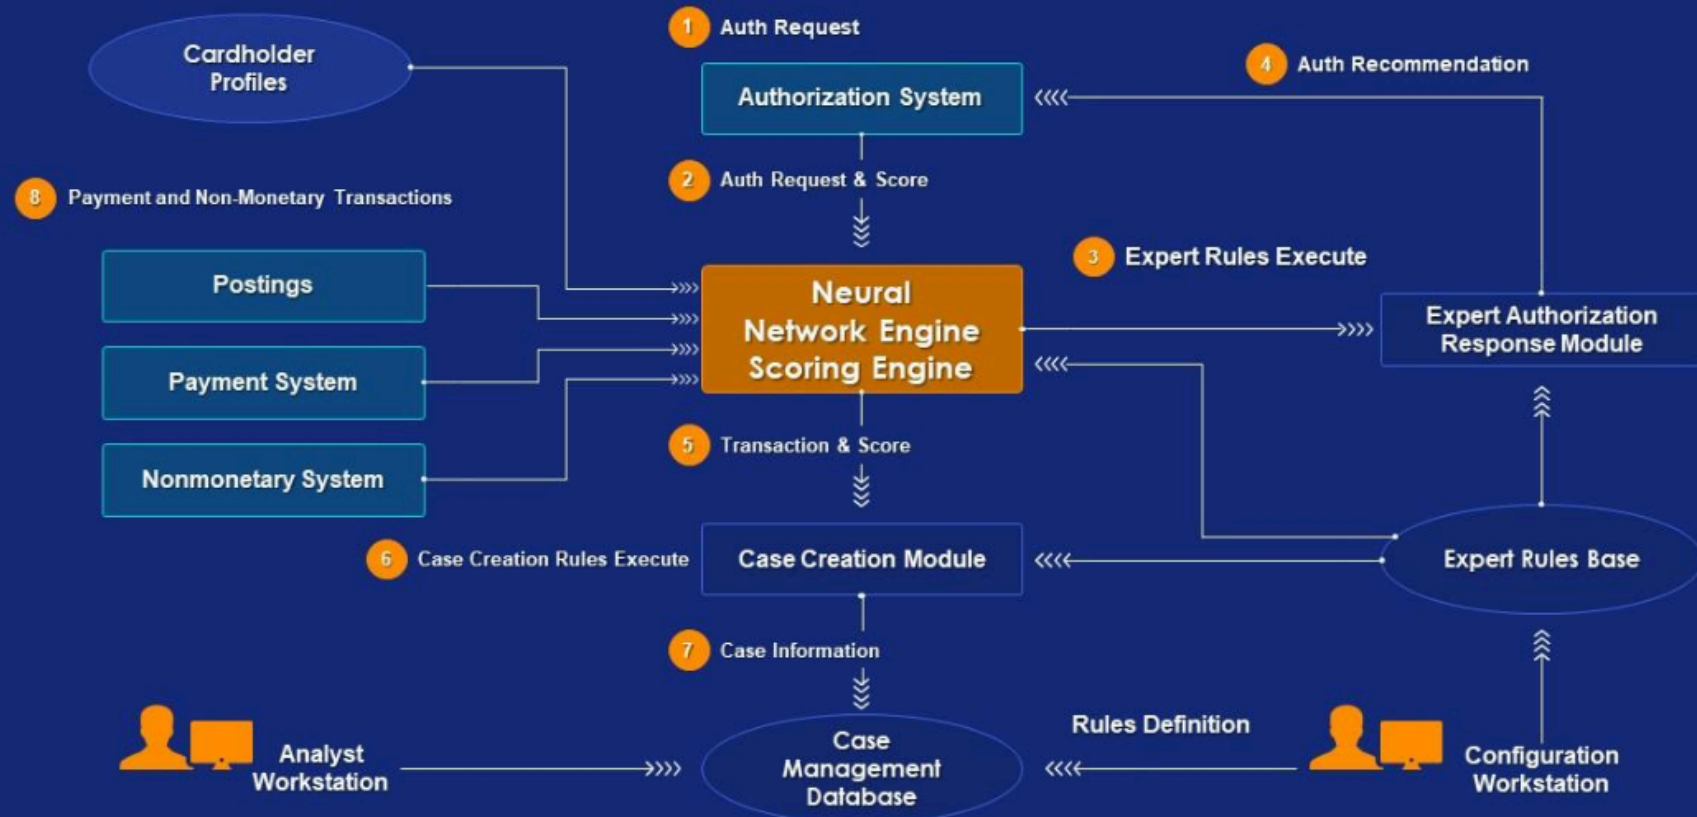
1 Auth Request

Cardholder Profiles

Authorization System

4 Auth Recommendation

8 Payment and Non-Monetary Transactions

2 Auth Request & Score

3 Expert Rules Execute

Postings

Neural Network Engine Scoring Engine

Expert Authorization Response Module

Payment System

Nonmonetary System

5 Transaction & Score

6 Case Creation Rules Execute

Case Creation Module

Expert Rules Base

7 Case Information

Rules Definition

Analyst Workstation

Case Management Database

Configuration Workstation